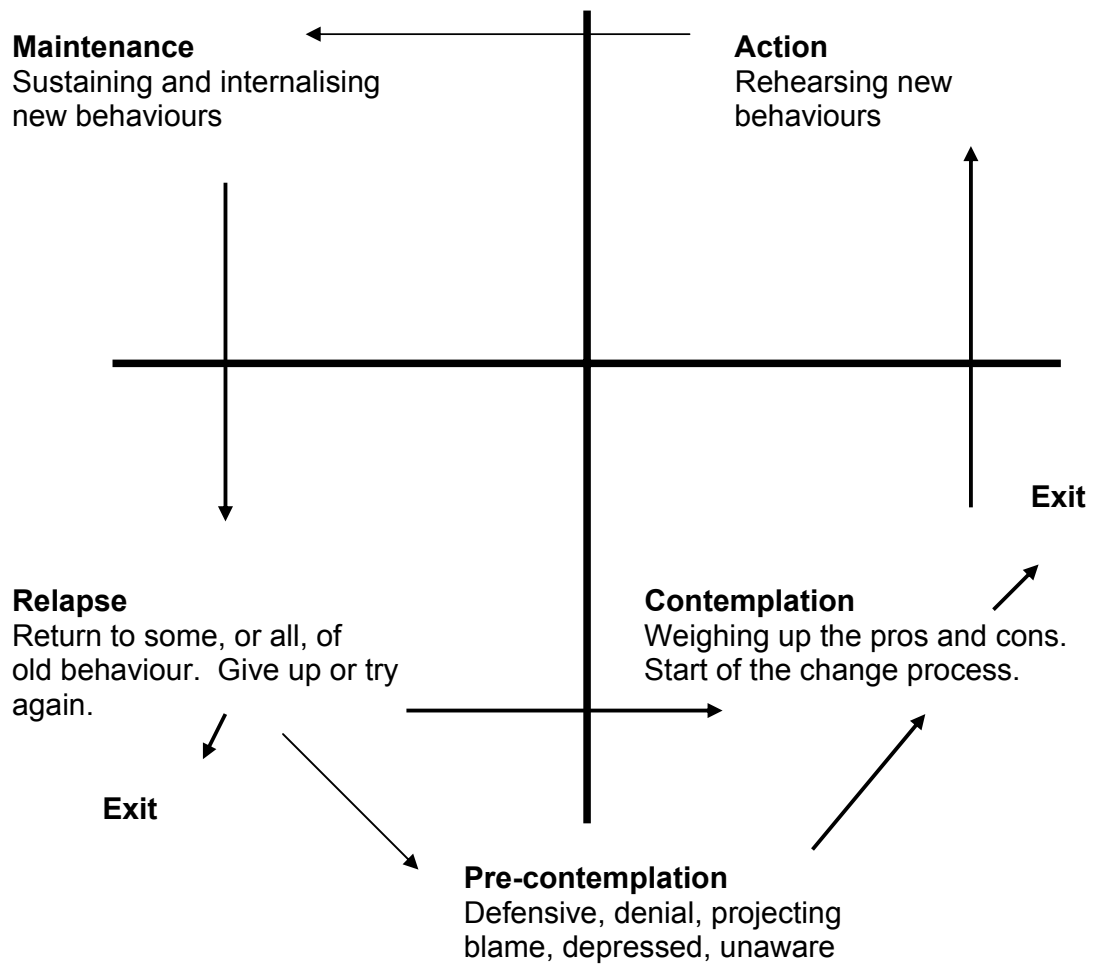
**Maintenance**
Sustaining and internalising new behaviours

**Action**
Rehearsing new behaviours

**Exit**

**Relapse**
Return to some, or all, of old behaviour. Give up or try again.

**Contemplation**
Weighing up the pros and cons. Start of the change process.

**Exit**

**Pre-contemplation**
Defensive, denial, projecting blame, depressed, unaware